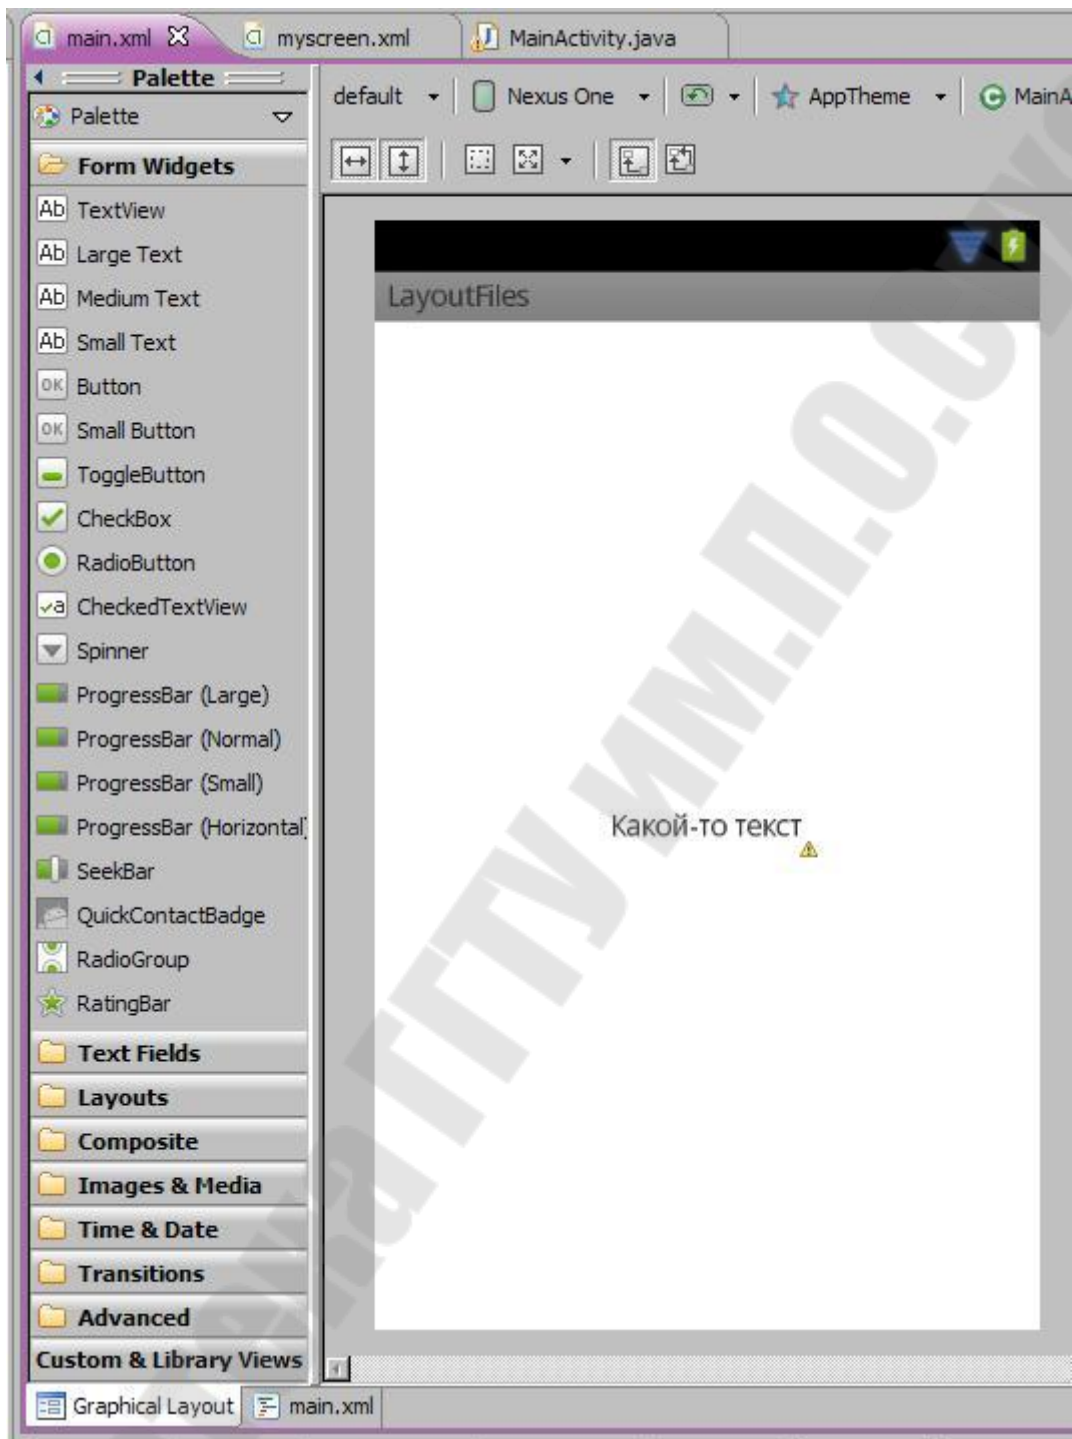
main.xml myscreen.xml MainActivity.java

Palette

Palette

default Nexus One AppTheme MainA

Form Widgets

Ab TextView
Ab Large Text
Ab Medium Text
Ab Small Text
OK Button
OK Small Button
ToggleButton
CheckBox
RadioButton
CheckedTextView
Spinner
ProgressBar (Large)
ProgressBar (Normal)
ProgressBar (Small)
ProgressBar (Horizontal)
SeekBar
QuickContactBadge
RadioGroup
RatingBar

Text Fields
Layouts
Composite
Images & Media
Time & Date
Transitions
Advanced
Custom & Library Views

LayoutFiles

Какой-то текст

Graphical Layout main.xml